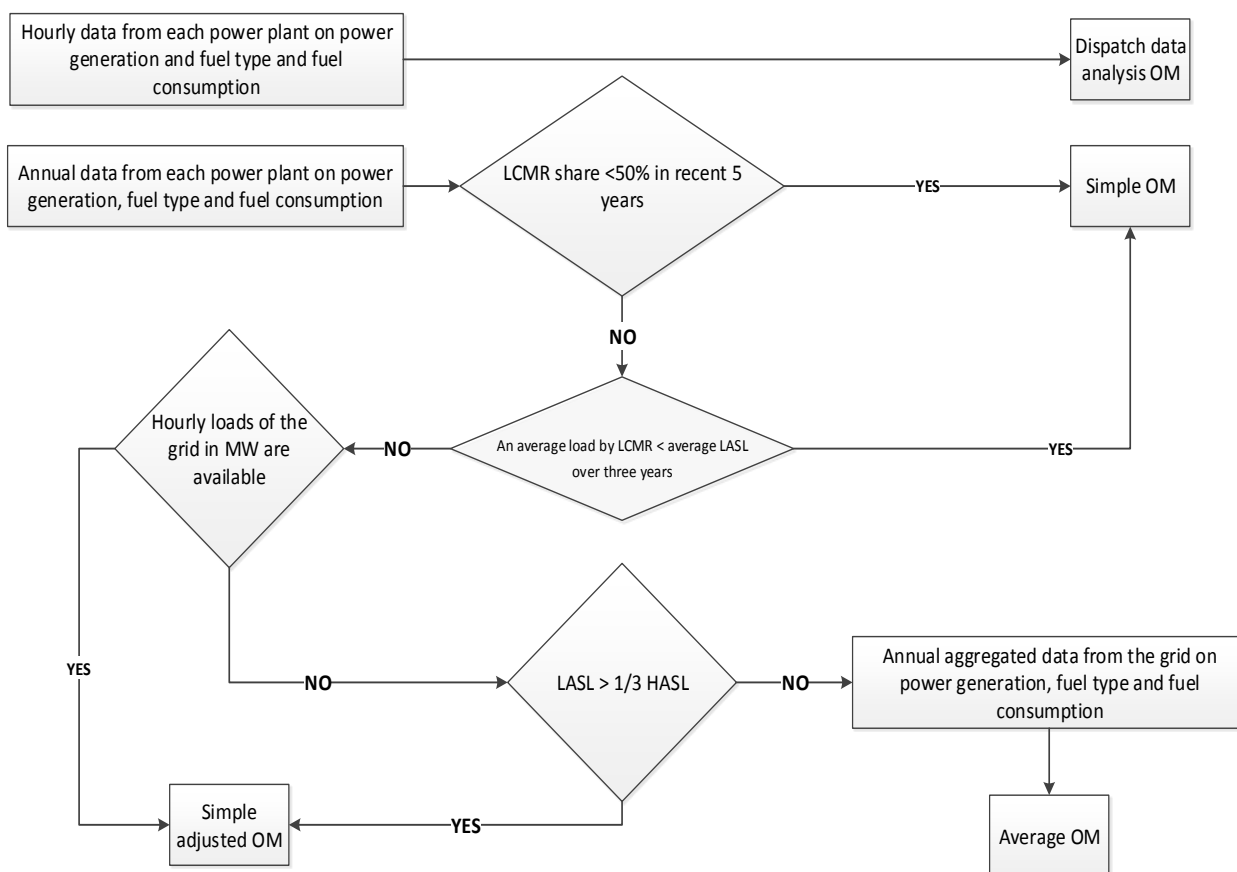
Hourly data from each power plant on power generation and fuel type and fuel consumption

Dispatch data analysis OM

Annual data from each power plant on power generation, fuel type and fuel consumption

LCMR share <50% in recent 5 years

YES

Simple OM

NO

Hourly loads of the grid in MW are available

NO

An average load by LCMR < average LASL over three years

YES

YES

NO

LASL > 1/3 HASL

NO

Annual aggregated data from the grid on power generation, fuel type and fuel consumption

Simple adjusted OM

YES

Average OM